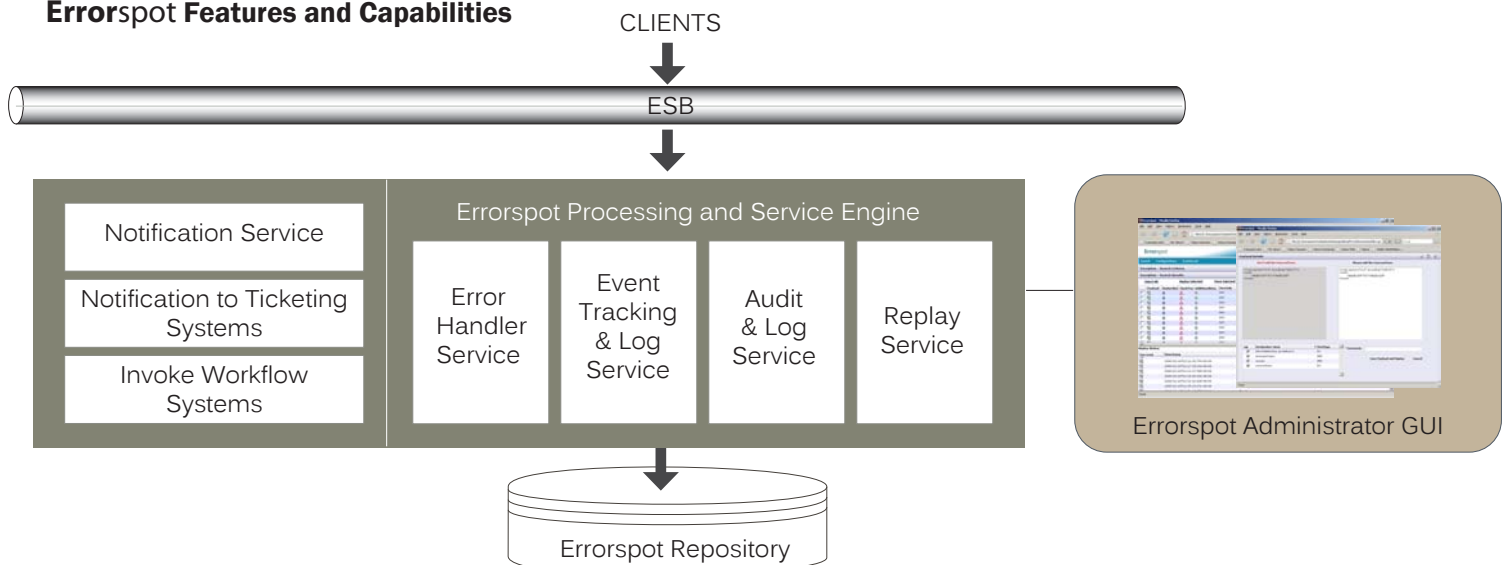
**Error**spot **Features and Capabilities**

CLIENTS

ESB

Notification Service

Notification to Ticketing Systems

Invoke Workflow Systems

Errorspot Processing and Service Engine

Error Handler Service

Event Tracking & Log Service

Audit & Log Service

Replay Service

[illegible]

Errorspot Administrator GUI

Errorspot Repository